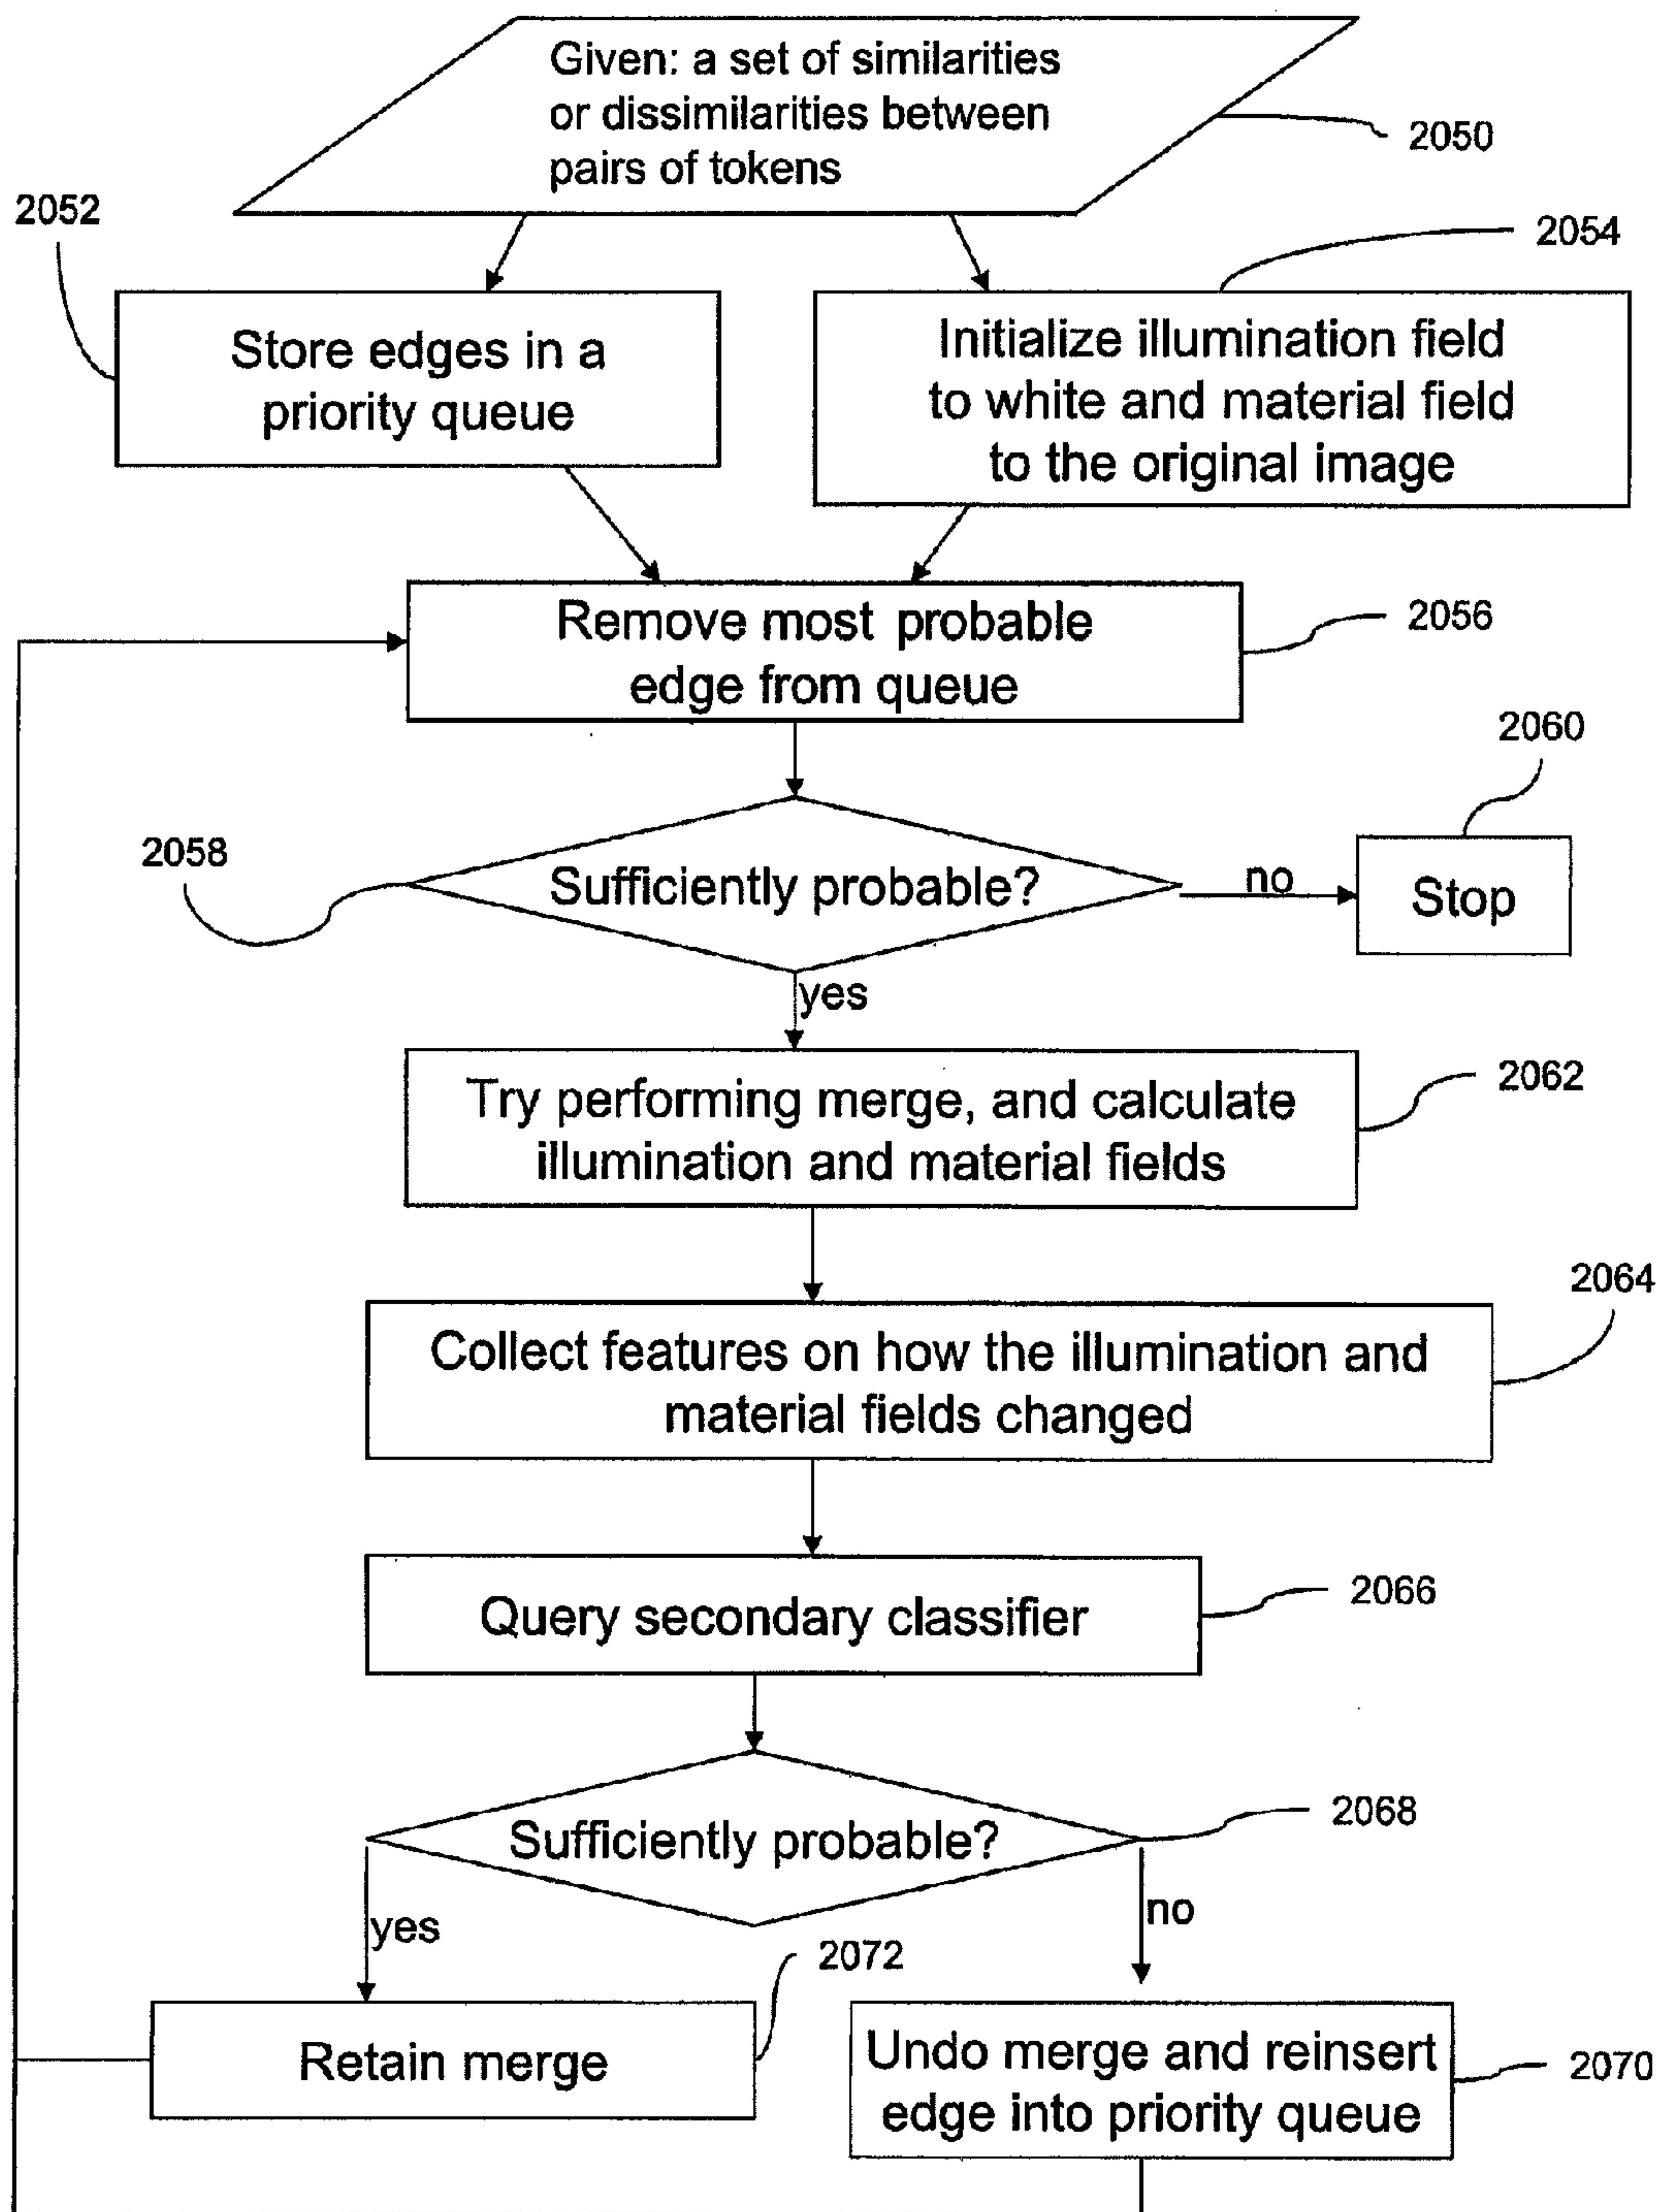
Given: a set of similarities or dissimilarities between pairs of tokens

2050

2052

2054

Store edges in a priority queue

Initialize illumination field to white and material field to the original image

Remove most probable edge from queue

2056

2060

2058

Sufficiently probable?

no

Stop

yes

Try performing merge, and calculate illumination and material fields

2062

2064

Collect features on how the illumination and material fields changed

Query secondary classifier

2066

Sufficiently probable?

2068

yes

no

2072

Retain merge

Undo merge and reinsert edge into priority queue

2070